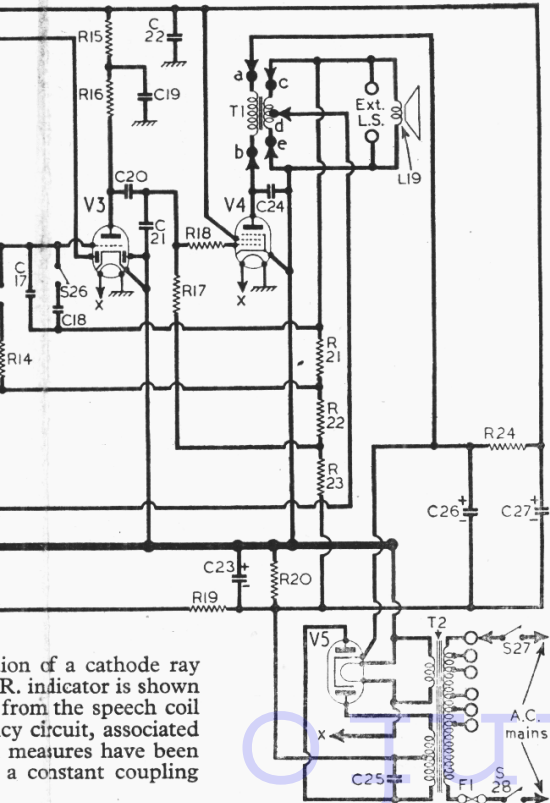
R15
C 22
R16
C19
a
c
T1
d
Ext. L.S.
b
e
L19
C20
V3
C 21
V4
C24
R18
C 17
S26
X
R17
X
C18
R14
R 21
R 22
R 23
R24
C26
C27
C23
R20
R19
V5
T2
S27
X
A.C. mains
C25
F1
S 28

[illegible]tion of a cathode ray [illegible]R. indicator is shown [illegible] from the speech coil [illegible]cy circuit, associated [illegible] measures have been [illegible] a constant coupling